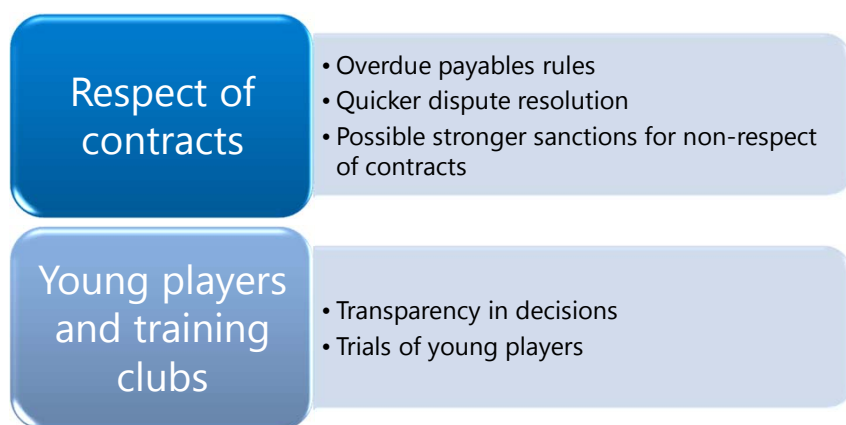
Respect of contracts

• Overdue payables rules
• Quicker dispute resolution
• Possible stronger sanctions for non-respect of contracts

Young players and training clubs

• Transparency in decisions
• Trials of young players